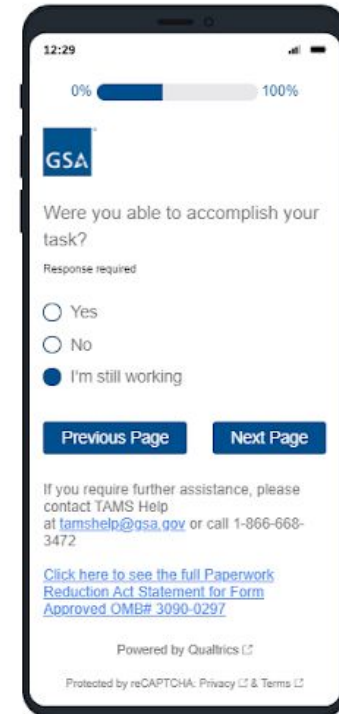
12:29

0% 100%

GSA

Were you able to accomplish your task?

Response required

Yes

No

I'm still working

Previous Page

Next Page

If you require further assistance, please contact TAMS Help at tamshelp@gsa.gov or call 1-866-668-3472

Click here to see the full Paperwork Reduction Act Statement for Form Approved OMB# 3090-0297

Powered by Qualtrics

Protected by reCAPTCHA: Privacy & Terms